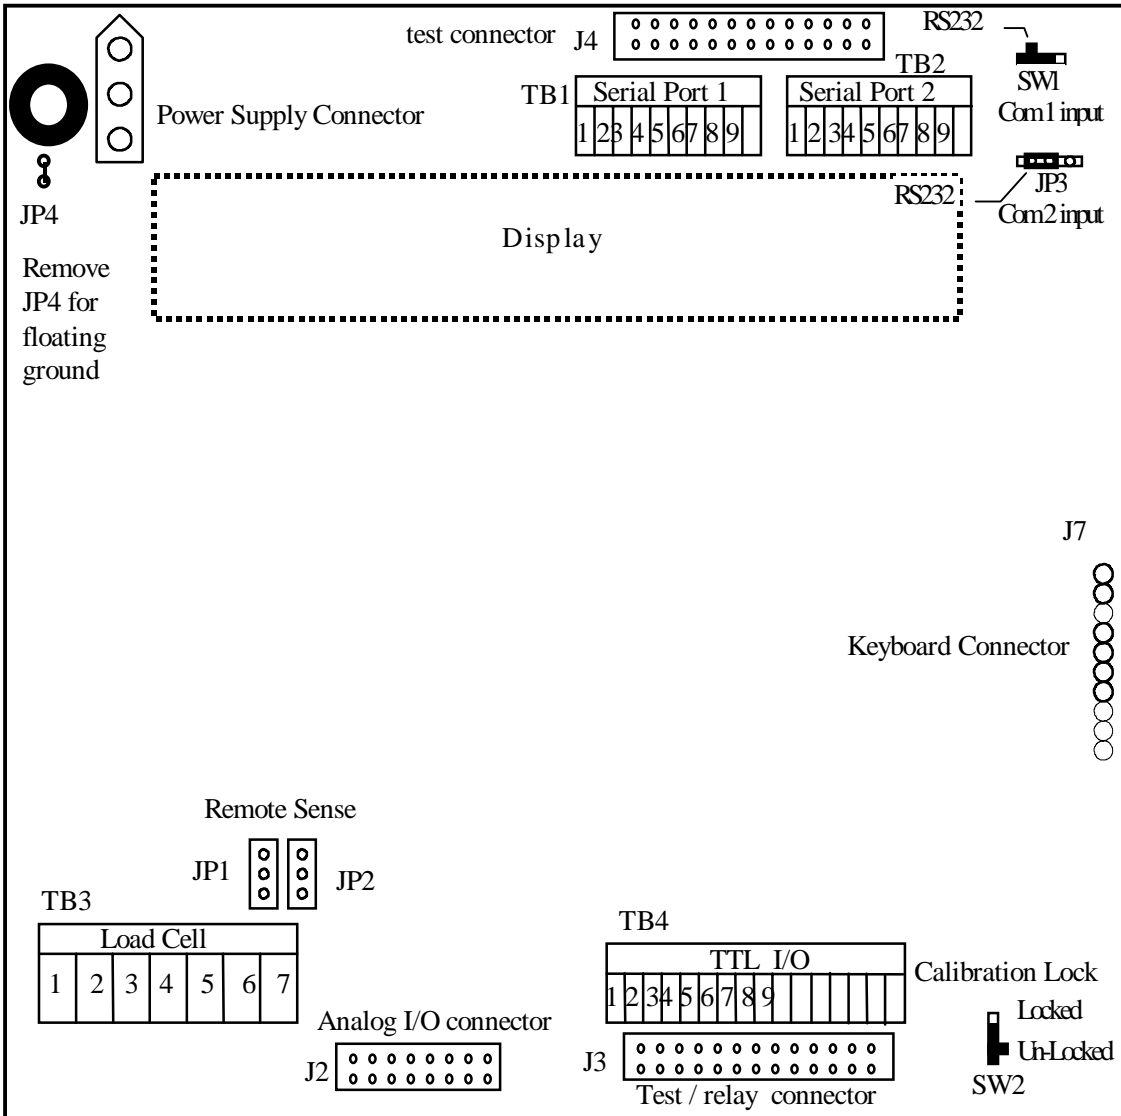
test connector J4

RS232

SW1
Com1 input

TB2

TB1 Serial Port 1
1 2 3 4 5 6 7 8 9

Serial Port 2
1 2 3 4 5 6 7 8 9

Power Supply Connector

JP4

RS232

JP3
Com2 input

Display

Remove JP4 for floating ground

J7

Keyboard Connector

Remote Sense

JP1 JP2

TB3

Load Cell
1 2 3 4 5 6 7

TB4

TTL I/O
1 2 3 4 5 6 7 8 9

Calibration Lock

Locked

Un-Locked

SW2

Analog I/O connector

J2

J3

Test / relay connector